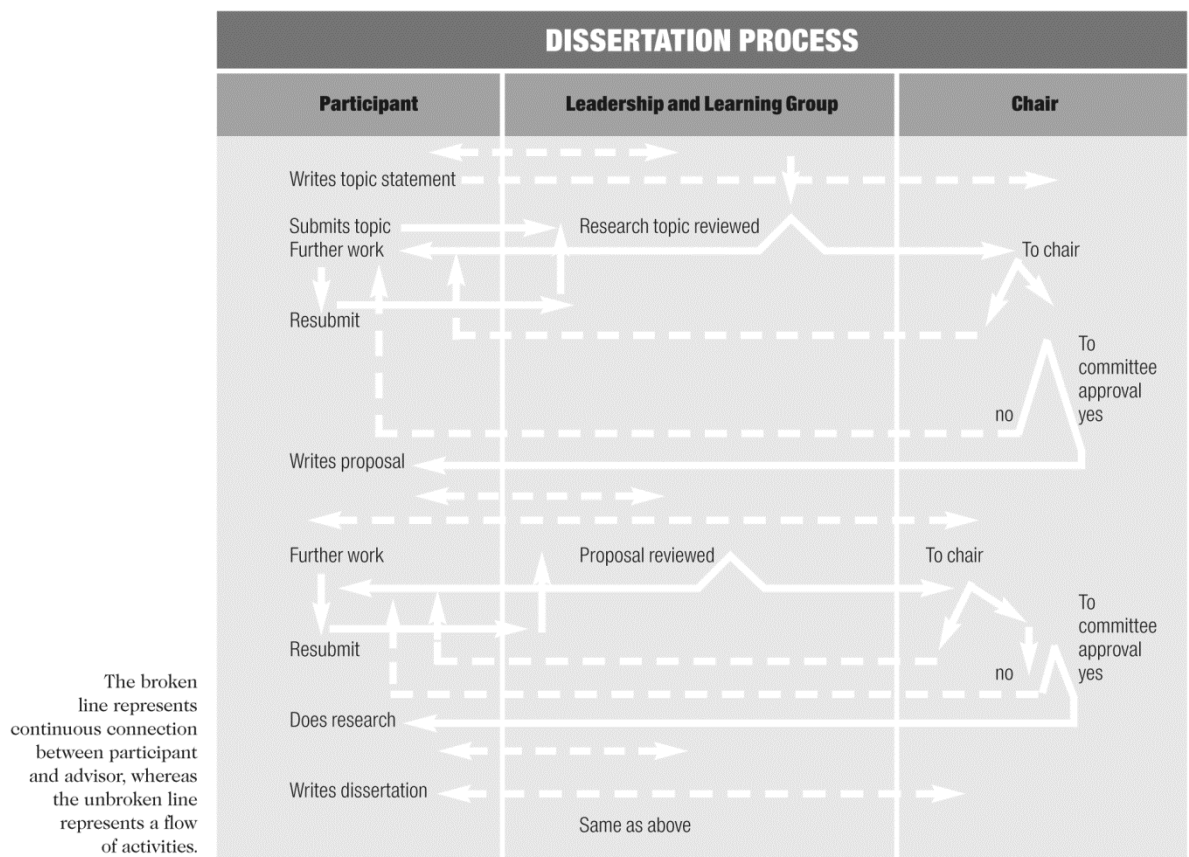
DISSERTATION PROCESS

| Participant | Leadership and Learning Group | Chair |
|---|---|---|

Writes topic statement

Submits topic

Further work

Research topic reviewed

To chair

Resubmit

To committee approval

no

yes

Writes proposal

Further work

Proposal reviewed

To chair

Resubmit

To committee approval

no

yes

Does research

Writes dissertation

Same as above

The broken line represents continuous connection between participant and advisor, whereas the unbroken line represents a flow of activities.